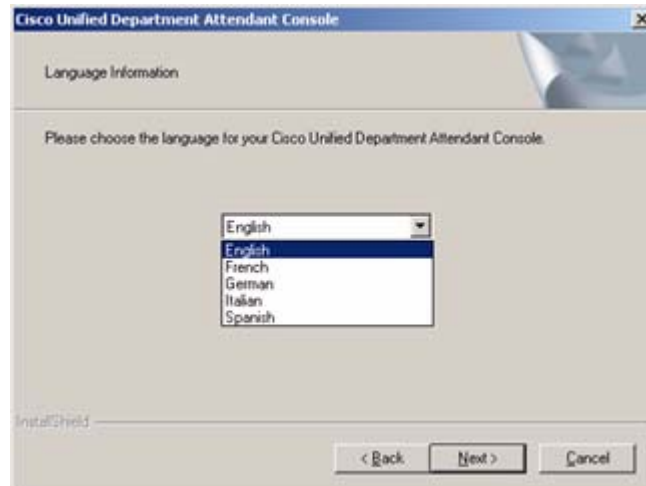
Cisco Unified Department Attendant Console

Language Information

Please choose the language for your Cisco Unified Department Attendant Console.

English

English
French
German
Italian
Spanish

InstallShield

< Back

Next >

Cancel